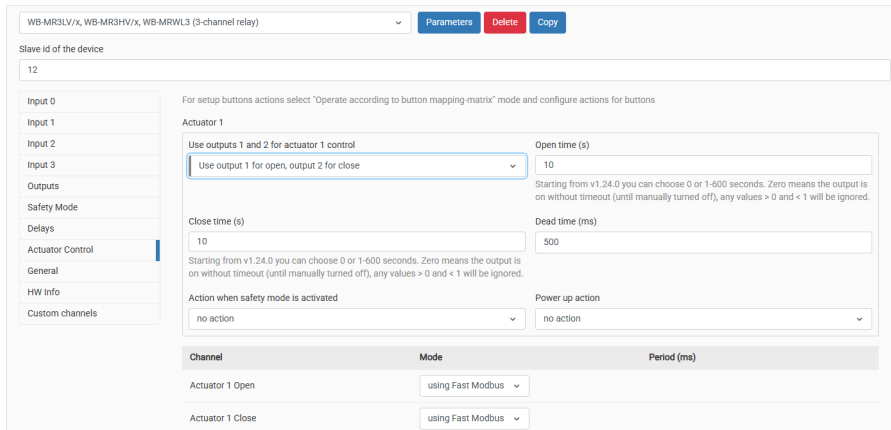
WB-MR3LV/x, WB-MR3HV/x, WB-MRWL3 (3-channel relay)

Parameters Delete Copy

Slave id of the device

12

Input 0
Input 1
Input 2
Input 3
Outputs
Safety Mode
Delays
Actuator Control
General
HW Info
Custom channels

For setup buttons actions select "Operate according to button mapping-matrix" mode and configure actions for buttons

Actuator 1

Use outputs 1 and 2 for actuator 1 control

Use output 1 for open, output 2 for close

Open time (s)

10

Starting from v1.24.0 you can choose 0 or 1-600 seconds. Zero means the output is on without timeout (until manually turned off), any values > 0 and < 1 will be ignored.

Close time (s)

10

Starting from v1.24.0 you can choose 0 or 1-600 seconds. Zero means the output is on without timeout (until manually turned off), any values > 0 and < 1 will be ignored.

Dead time (ms)

500

Action when safety mode is activated

no action

Power up action

no action

| Channel | Mode | Period (ms) |
|---|---|---|
| Actuator 1 Open | using Fast Modbus | |
| Actuator 1 Close | using Fast Modbus | |